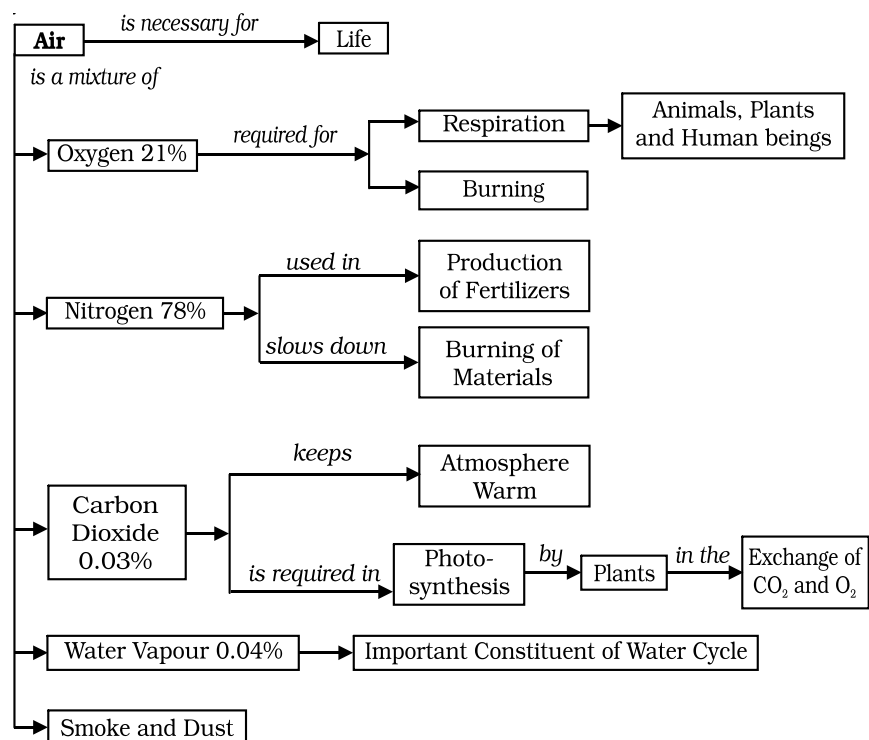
Air

is necessary for

Life

is a mixture of

Oxygen 21%

required for

Respiration

Animals, Plants and Human beings

Burning

Nitrogen 78%

used in

Production of Fertilizers

slows down

Burning of Materials

Carbon Dioxide 0.03%

keeps

Atmosphere Warm

is required in

Photosynthesis

by

Plants

in the

Exchange of $CO_2$ and $O_2$

Water Vapour 0.04%

Important Constituent of Water Cycle

Smoke and Dust